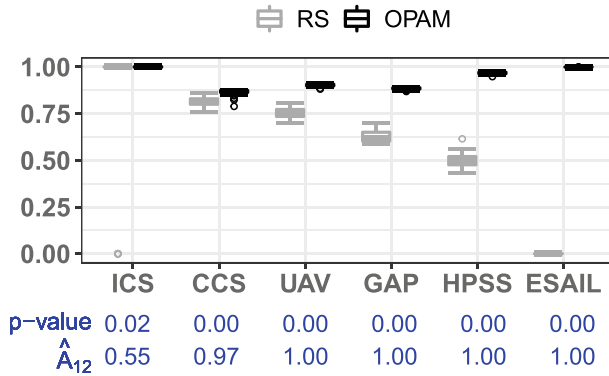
RS OPAM

1.00
0.75
0.50
0.25
0.00

ICS CCS UAV GAP HPSS ESAIL

| | ICS | CCS | UAV | GAP | HPSS | ESAIL |
|---|---|---|---|---|---|---|
| p−value | 0.02 | 0.00 | 0.00 | 0.00 | 0.00 | 0.00 |
| $\hat{A}_{12}$ | 0.55 | 0.97 | 1.00 | 1.00 | 1.00 | 1.00 |